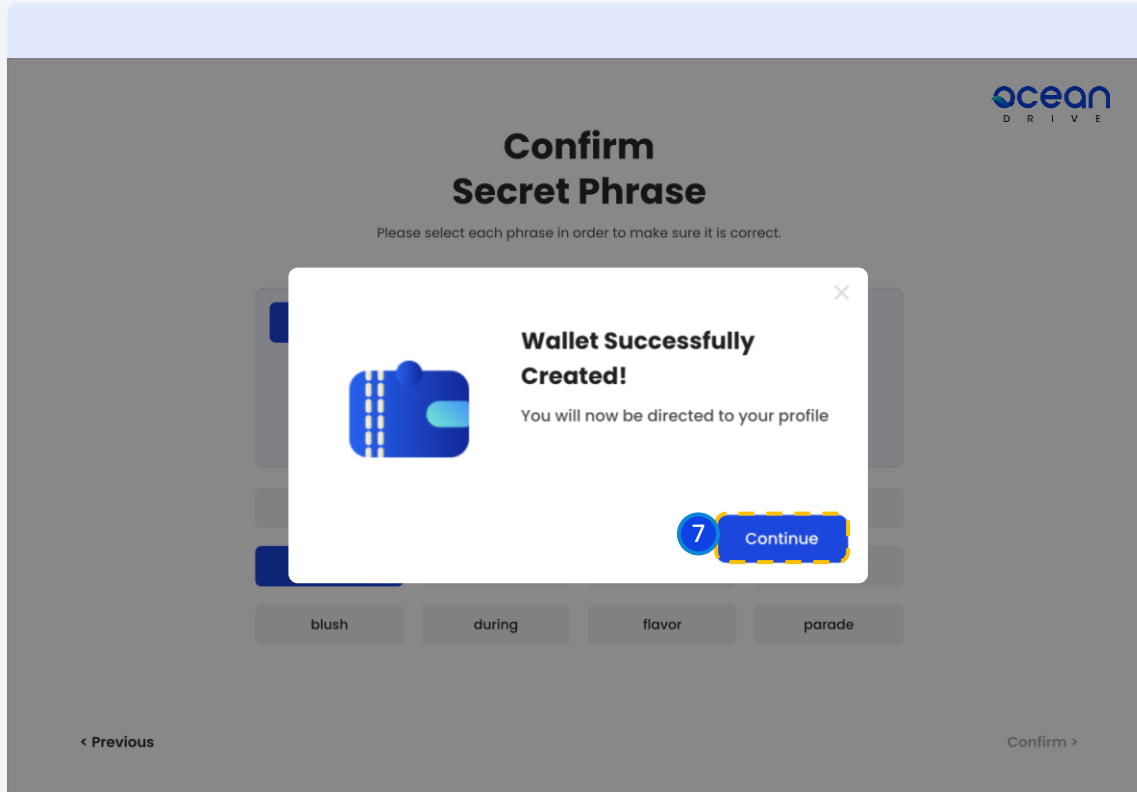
ocean
DRIVE

Confirm
Secret Phrase

Please select each phrase in order to make sure it is correct.

Wallet Successfully Created!

You will now be directed to your profile

7

Continue

blush

during

flavor

parade

< Previous

Confirm >